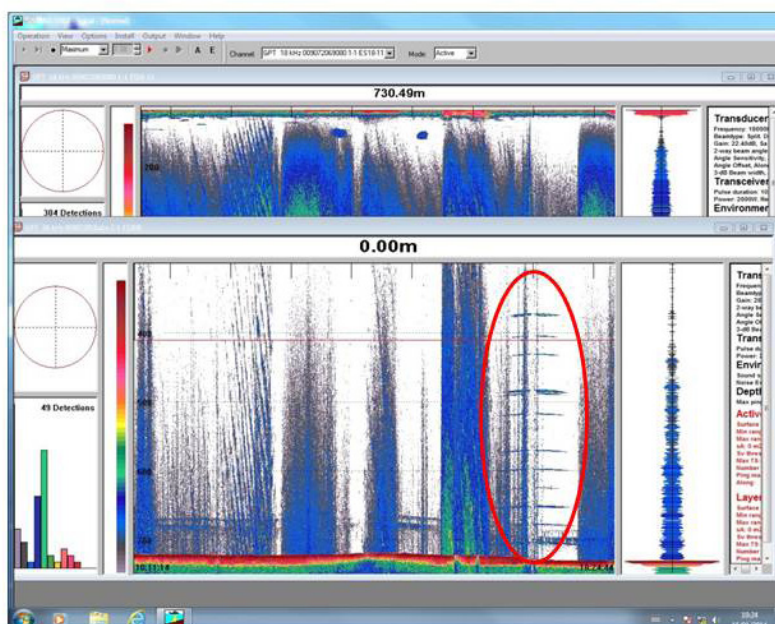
Operation View Options Install Output Window Help

Maximum

A E

Channel GPT 18 kHz 009072069080 1-1 ES18-11

Mode Active

730.49m

700

304 Detections

Transducer
Frequency: 18000
Beamtype: Split
Gain: 22.40dB
2-way beam angle
Angle Sensitivity
Angle Offset
3-dB Beam width
Transceiver
Pulse duration
Power: 2000W
Environment

0.00m

400

500

600

700

49 Detections

20:11:14

10:24:34

Trans
Freque
Beamtyp
Gain: 22
2-way be
Angle Se
Angle Of
3-dB Be
Trans
Pulse du
Power: 2
Envir
Sound v
Noise E
Depth
Max pro
Active
Surface
Min ran
Max ran
Max TS
Number
Ping ma
Along
Layer
Surface
Min ran
Max ran
Max TS
Number
Ping ma

10:24